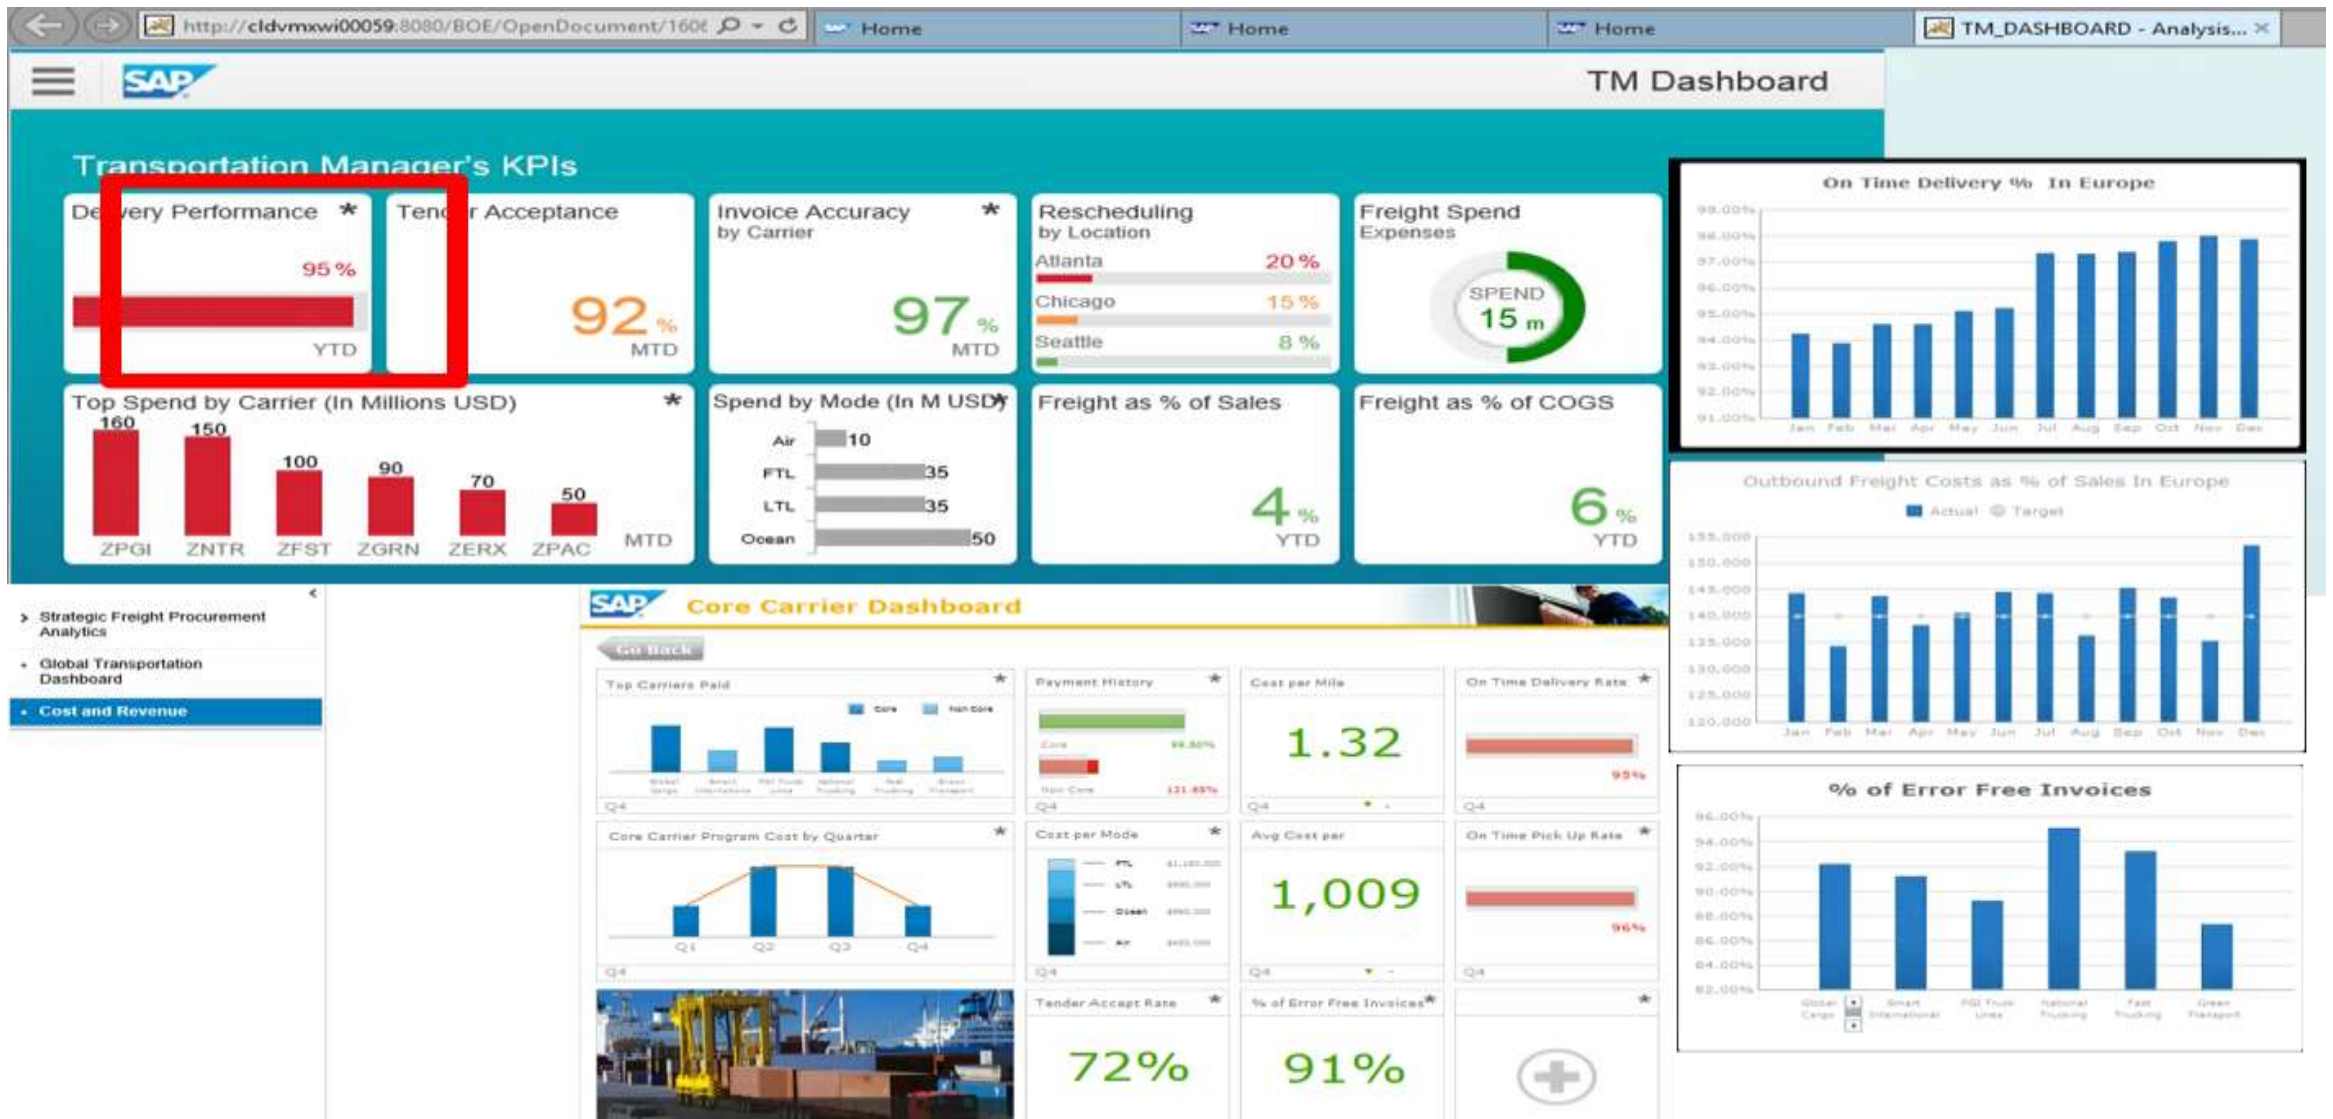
http://cldvmxwi00059:8080/BOE/OpenDocument/160€ Home Home Home TM_DASHBOARD - Analysis...

SAP TM Dashboard

Transportation Manager's KPIs

De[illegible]very Performance ★
95 %
YTD

Ten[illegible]r Acceptance
92 %
MTD

Invoice Accuracy by Carrier ★
97 %
MTD

Rescheduling by Location
Atlanta 20 %
Chicago 15 %
Seattle 8 %

Freight Spend Expenses
SPEND 15 m

On Time Delivery % In Europe
99.00%
98.00%
97.00%
96.00%
95.00%
94.00%
93.00%
92.00%
91.00%
Jan Feb Mar Apr May Jun Jul Aug Sep Oct Nov Dec

Top Spend by Carrier (In Millions USD) ★
160 150 100 90 70 50
ZPGI ZNTR ZFST ZGRN ZERX ZPAC
MTD

Spend by Mode (In M USD) ★
Air 10
FTL 35
LTL 35
Ocean 50

Freight as % of Sales
4 %
YTD

Freight as % of COGS
6 %
YTD

Outbound Freight Costs as % of Sales In Europe
Actual Target
155,000
150,000
145,000
140,000
135,000
130,000
125,000
120,000
Jan Feb Mar Apr May Jun Jul Aug Sep Oct Nov Dec

Strategic Freight Procurement Analytics
Global Transportation Dashboard
Cost and Revenue

SAP Core Carrier Dashboard
Go Back

Top Carriers Paid ★
Core Non Core
Q4

Payment History ★
Core
Non Core
Q4

Cost per Mile
1.32
Q4

On Time Delivery Rate ★
95%
Q4

Core Carrier Program Cost by Quarter ★
Q1 Q2 Q3 Q4
Q4

Cost per Mode ★
FTL
LTL
Ocean
Air
Q4

Avg Cost per
1,009
Q4

On Time Pick Up Rate ★
96%
Q4

Tender Accept Rate ★
72%

% of Error Free Invoices ★
91%

★

% of Error Free Invoices
96.00%
94.00%
92.00%
90.00%
88.00%
86.00%
84.00%
82.00%
Global Cargo Smart International PGI Truck Lines National Trucking Fast Trucking Green Transport